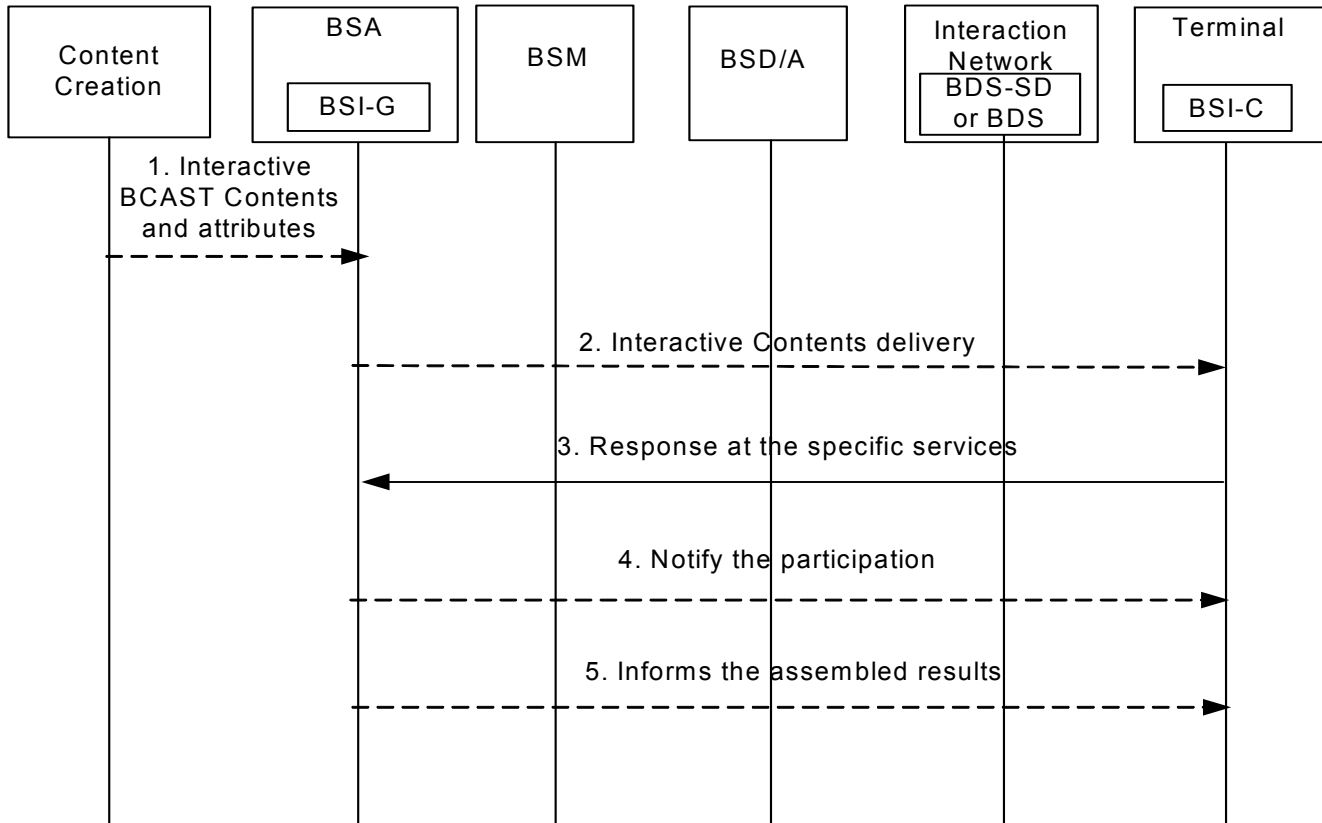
Content Creation

BSA

BSI-G

BSM

BSD/A

Interaction Network

BDS-SD or BDS

Terminal

BSI-C

1. Interactive BCAST Contents and attributes

2. Interactive Contents delivery

3. Response at the specific services

4. Notify the participation

5. Informs the assembled results